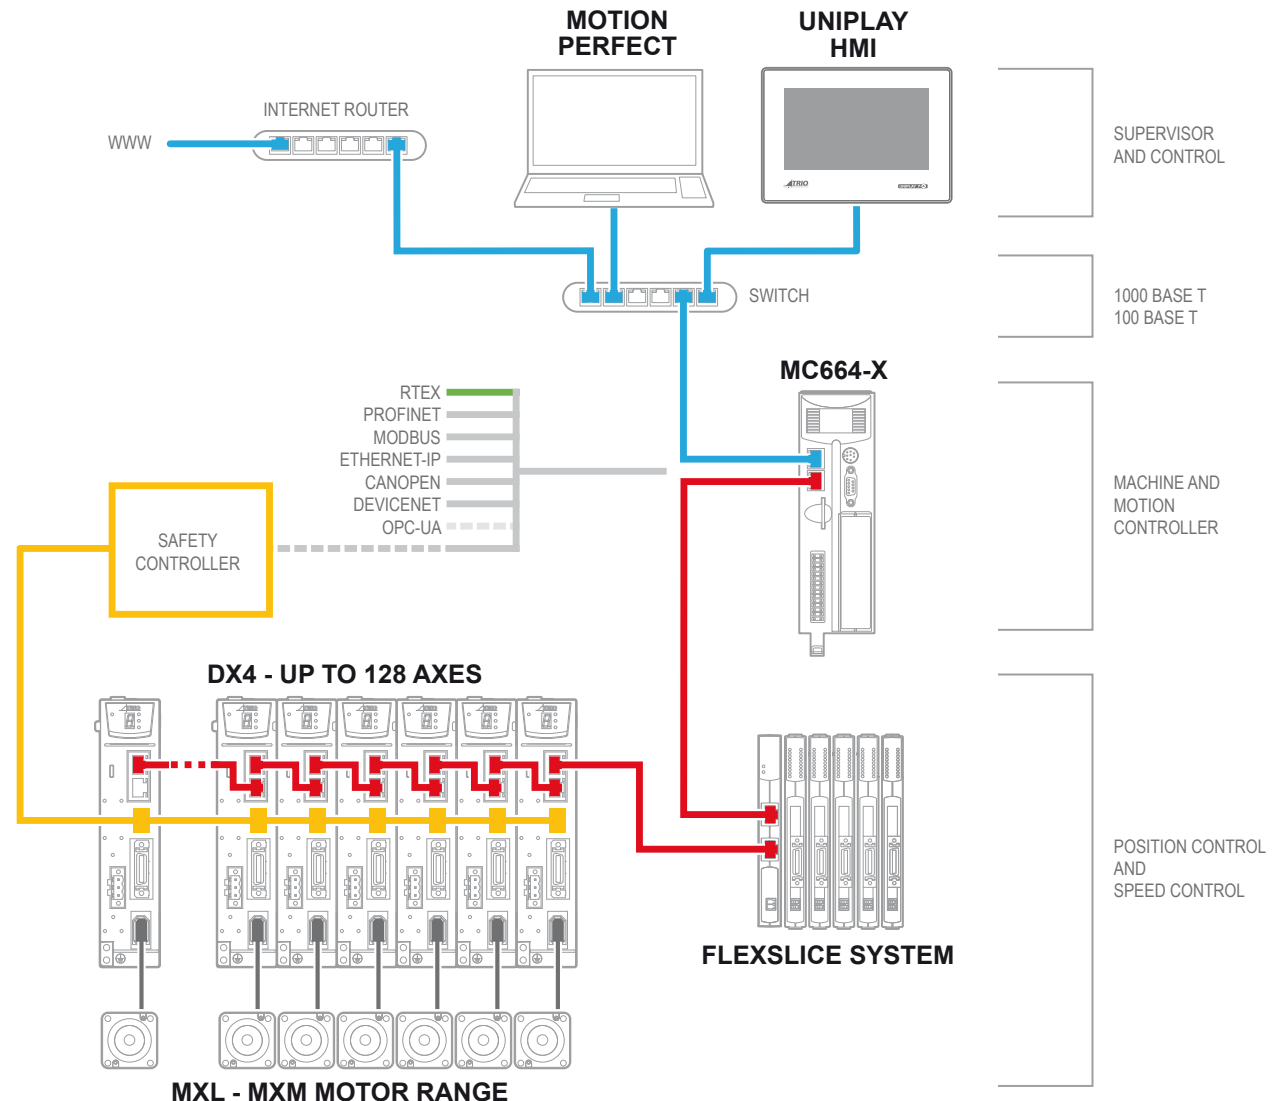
MOTION PERFECT

UNIPLAY HMI

INTERNET ROUTER

WWW

SUPERVISOR AND CONTROL

SWITCH

1000 BASE T
100 BASE T

MC664-X

RTEX
PROFINET
MODBUS
ETHERNET-IP
CANOPEN
DEVICENET
OPC-UA

SAFETY CONTROLLER

MACHINE AND MOTION CONTROLLER

DX4 - UP TO 128 AXES

POSITION CONTROL AND SPEED CONTROL

FLEXSLICE SYSTEM

MXL - MXM MOTOR RANGE